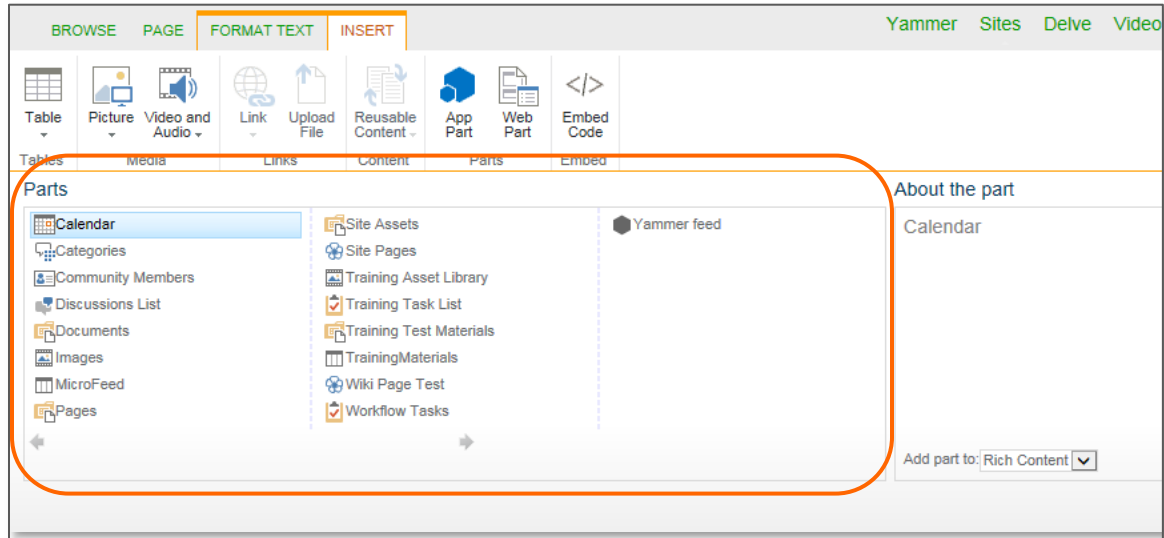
BROWSE PAGE FORMAT TEXT INSERT

Yammer Sites Delve Video

Table
Picture
Video and Audio
Link
Upload File
Reusable Content
App Part
Web Part
Embed Code

Tables Media Links Content Parts Embed

Parts

Calendar
Categories
Community Members
Discussions List
Documents
Images
MicroFeed
Pages

Site Assets
Site Pages
Training Asset Library
Training Task List
Training Test Materials
TrainingMaterials
Wiki Page Test
Workflow Tasks

Yammer feed

About the part

Calendar

Add part to: Rich Content